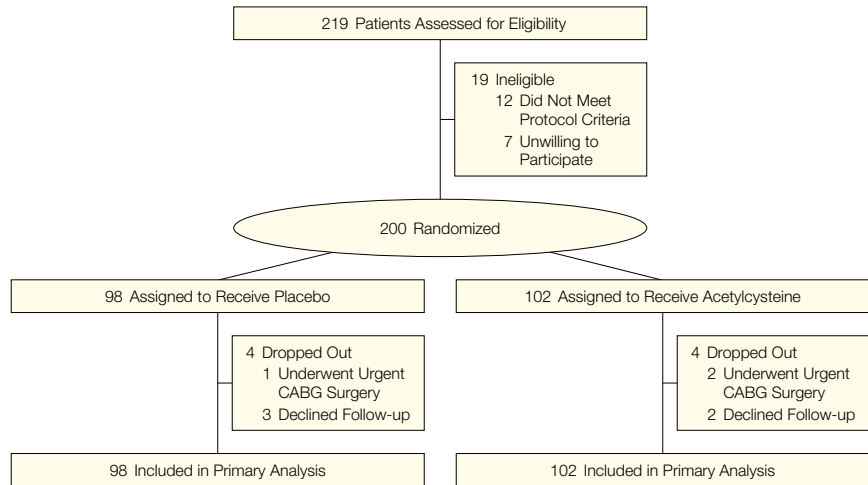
219 Patients Assessed for Eligibility

19 Ineligible
12 Did Not Meet Protocol Criteria
7 Unwilling to Participate

200 Randomized

98 Assigned to Receive Placebo

4 Dropped Out
1 Underwent Urgent CABG Surgery
3 Declined Follow-up

98 Included in Primary Analysis

102 Assigned to Receive Acetylcysteine

4 Dropped Out
2 Underwent Urgent CABG Surgery
2 Declined Follow-up

102 Included in Primary Analysis